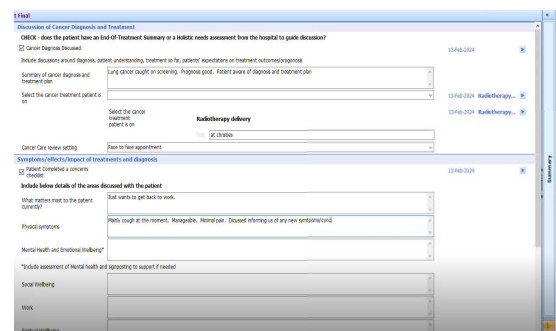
1 Final

Discussion of Cancer Diagnosis and Treatment

CHECK - does the patient have an End-Of-Treatment Summary or a Holistic needs assessment from the hospital to guide discussion?

☑ Cancer Diagnosis Discussed

13-Feb-2024

Include discussions around diagnosis, patient understanding, treatment so far, patients' expectations on treatment outcomes/prognosis

Summary of cancer diagnosis and treatment plan

Lung cancer caught on screening. Prognosis good. Patient aware of diagnosis and treatment plan

Select the cancer treatment patient is on

13-Feb-2024 Radiotherapy...

Select the cancer treatment patient is on

Radiotherapy delivery

13-Feb-2024 Radiotherapy...

Text at christies

Cancer Care review setting

Face to face appointment

Symptoms/effects/impact of treatments and diagnosis

☑ Patient Completed a concerns checklist

13-Feb-2024

Include below details of the areas discussed with the patient

What matters most to the patient currently?

Just wants to get back to work.

Physical symptoms

Mainly cough at the moment. Manageable. Minimal pain. Discussed informing us of any new symptoms/cond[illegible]

Mental Health and Emotional Wellbeing*

*Include assessment of Mental health and signposting to support if needed

Social Wellbeing

Work

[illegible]

Summary